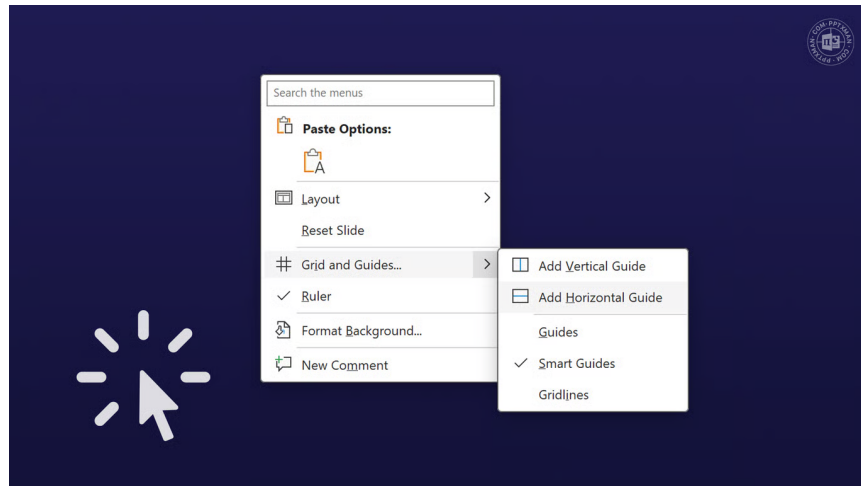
Search the menus

Paste Options:

Layout

Reset Slide

Grid and Guides...

Ruler

Format Background...

New Comment

Add Vertical Guide

Add Horizontal Guide

Guides

Smart Guides

Gridlines

PPTXMAN.COM · PPTXMAN.COM